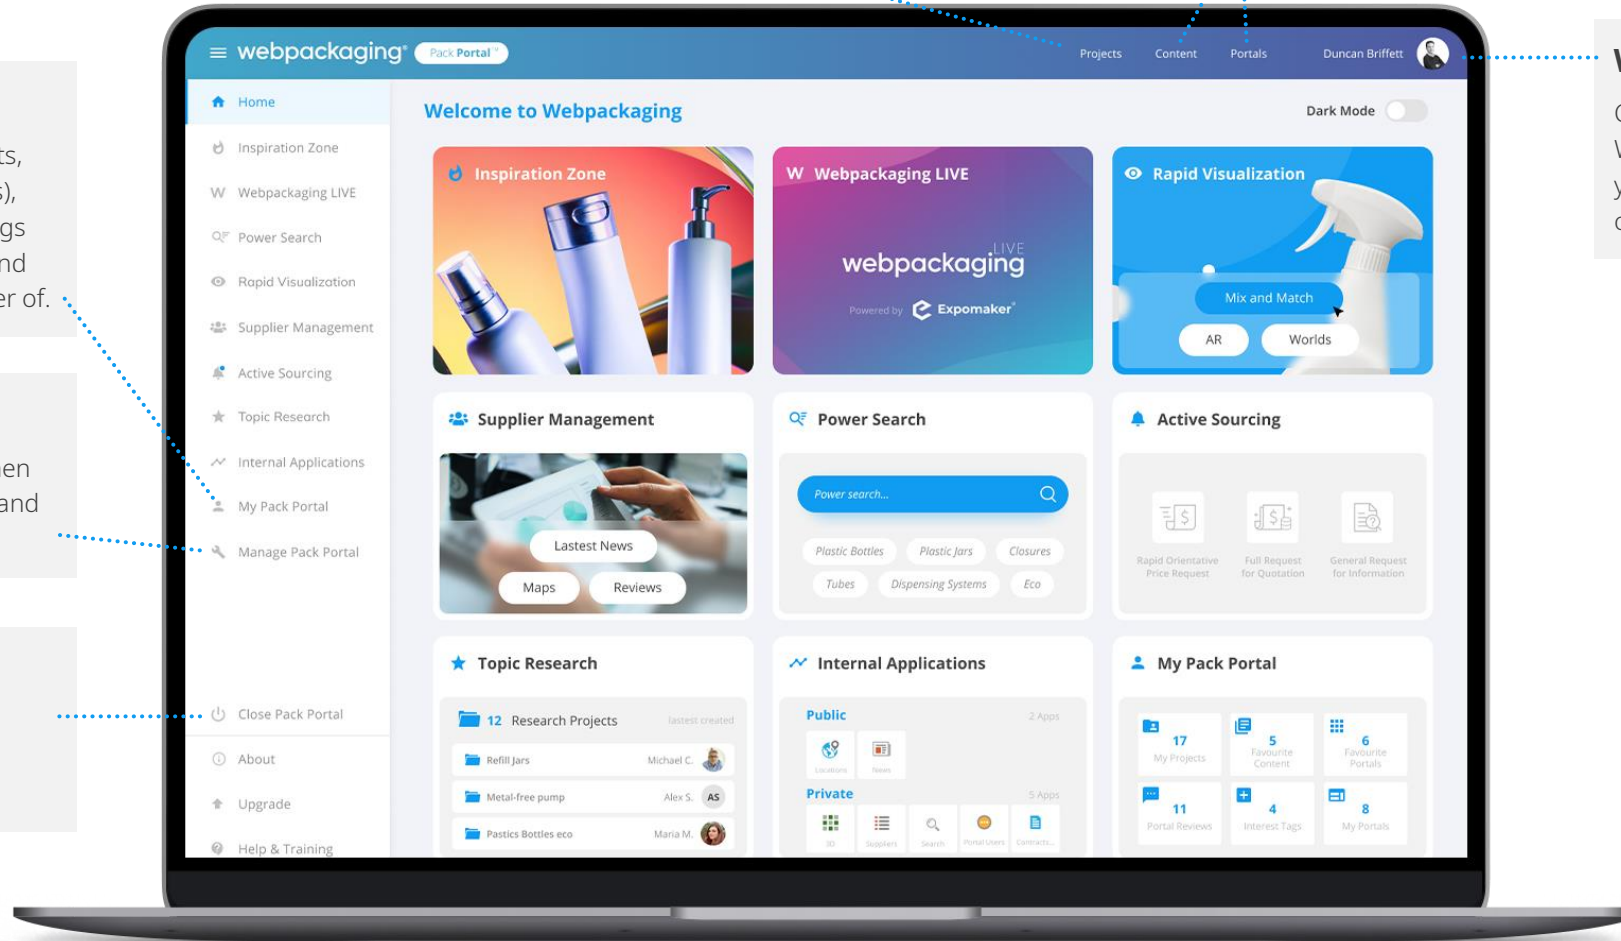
ts,
s),
gs
nd
er of.

en
and

webpackaging Pack Portal

Projects Content Portals Duncan Briffett

Home
Inspiration Zone
Webpackaging LIVE
Power Search
Rapid Visualization
Supplier Management
Active Sourcing
Topic Research
Internal Applications
My Pack Portal
Manage Pack Portal

Close Pack Portal
About
Upgrade
Help & Training

Welcome to Webpackaging

Dark Mode

Inspiration Zone

W Webpackaging LIVE

webpackaging LIVE

Powered by Expomaker

Rapid Visualization

Mix and Match

AR

Worlds

Supplier Management

Lastest News

Maps

Reviews

Power Search

Power search...

Plastic Bottles Plastic Jars Closures

Tubes Dispensing Systems Eco

Active Sourcing

Rapid Orientative Price Request

Full Request for Quotation

General Request for Information

Topic Research

12 Research Projects lastest created

Refill Jars Michael C.

Metal-free pump Alex S. AS

Pastics Bottles eco Maria M.

Internal Applications

Public 2 Apps

Locations News

Private 5 Apps

3D Suppliers Search Portal Users Contracts

My Pack Portal

17 My Projects

5 Favourite Content

6 Favourite Portals

11 Portal Reviews

4 Interest Tags

8 My Portals

W
(
V
y
(